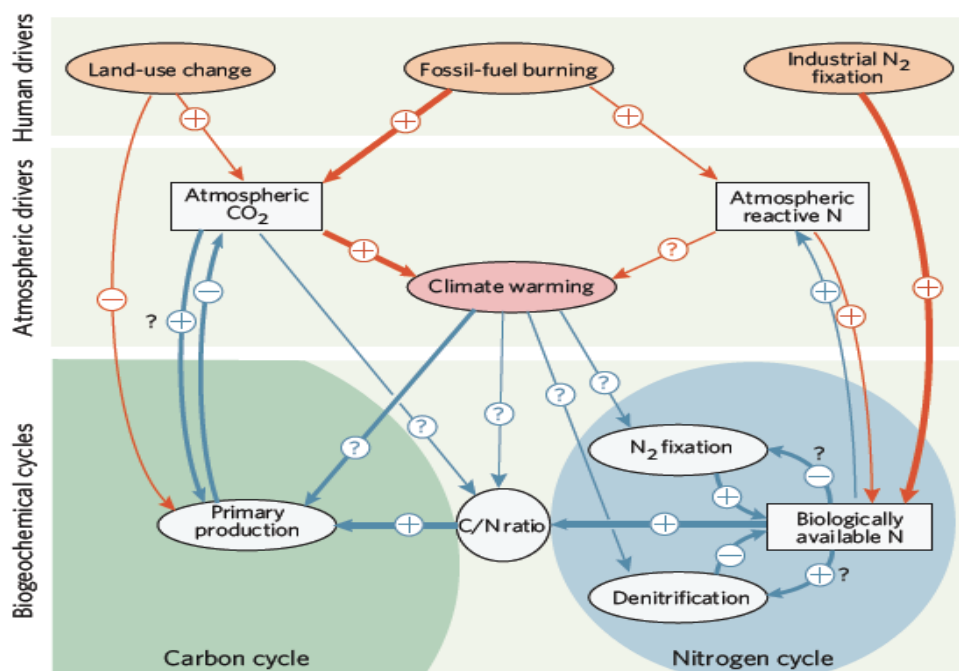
Human drivers

Land-use change

Fossil-fuel burning

Industrial $N_2$ fixation

Atmospheric drivers

Atmospheric $CO_2$

Atmospheric reactive N

Climate warming

Biogeochemical cycles

? +

−

−

+

+

+

+

?

+

+

?

?

?

?

?

N$_2$ fixation

? −

+

Primary production

+

C/N ratio

+

Biologically available N

−

+ ?

Denitrification

Carbon cycle

Nitrogen cycle